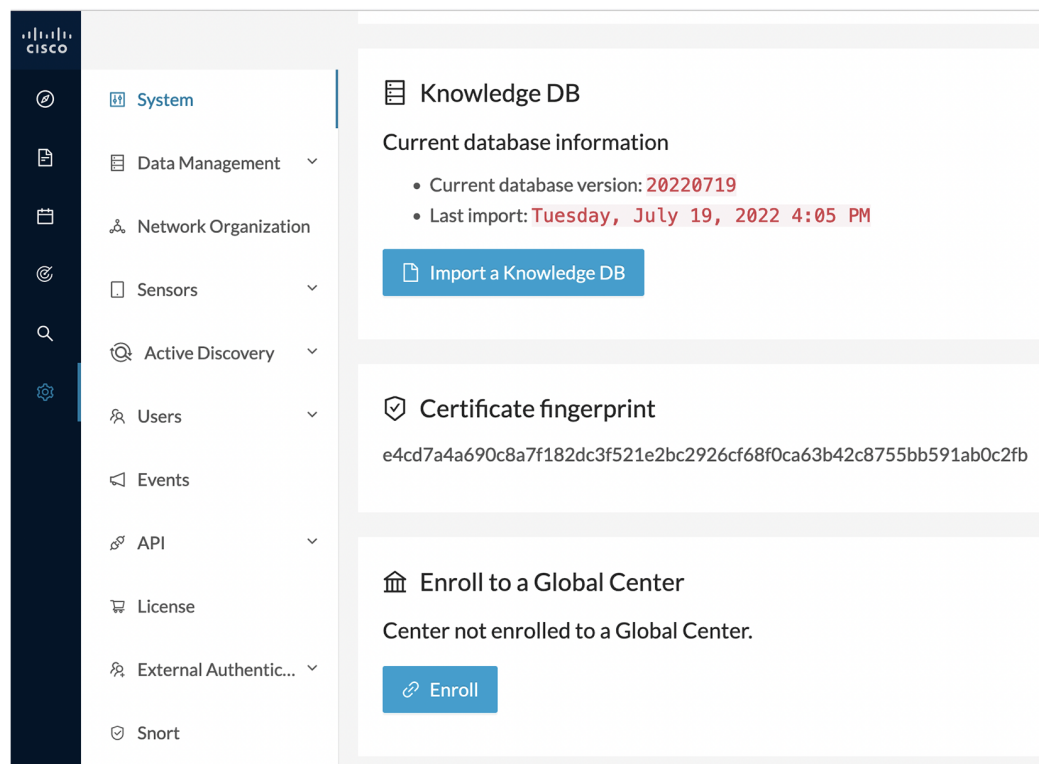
cisco

System
Data Management
Network Organization
Sensors
Active Discovery
Users
Events
API
License
External Authentic...
Snort

Knowledge DB

Current database information

- Current database version: 20220719
- Last import: Tuesday, July 19, 2022 4:05 PM

Import a Knowledge DB

Certificate fingerprint

e4cd7a4a690c8a7f182dc3f521e2bc2926cf68f0ca63b42c8755bb591ab0c2fb

Enroll to a Global Center

Center not enrolled to a Global Center.

Enroll